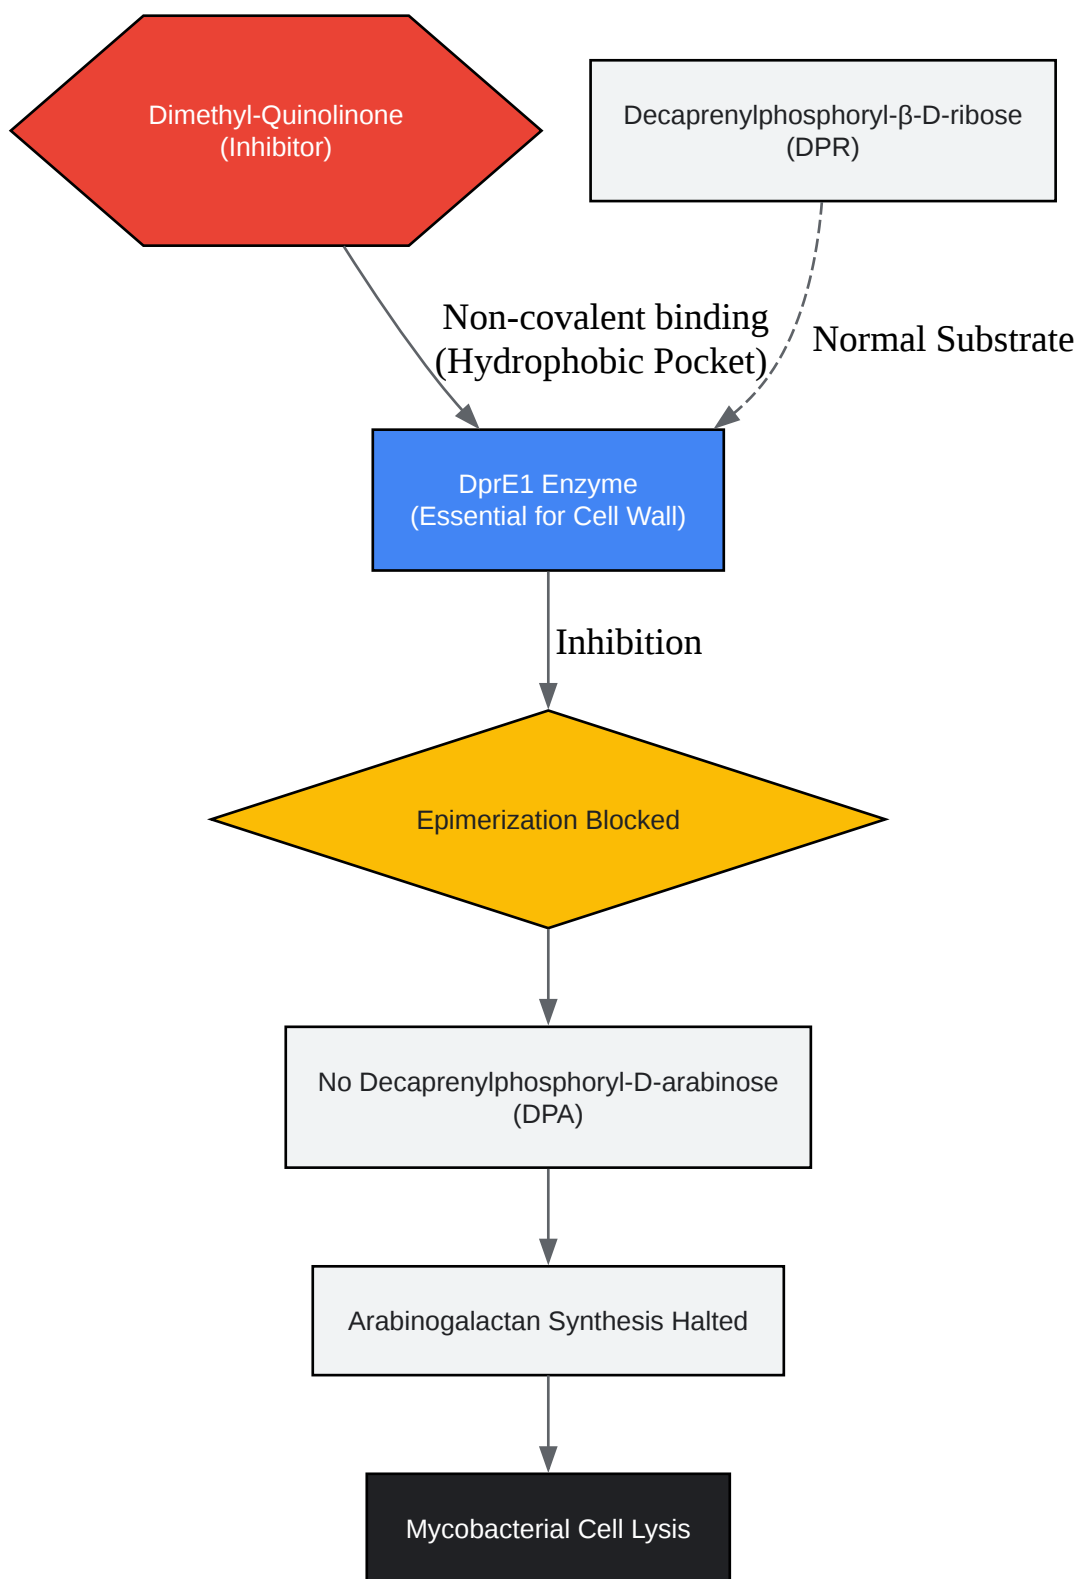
Dimethyl-Quinolinone
(Inhibitor)

Decaprenylphosphoryl-β-D-ribose
(DPR)

Non-covalent binding
(Hydrophobic Pocket)

Normal Substrate

DprE1 Enzyme
(Essential for Cell Wall)

Inhibition

Epimerization Blocked

No Decaprenylphosphoryl-D-arabinose
(DPA)

Arabinogalactan Synthesis Halted

Mycobacterial Cell Lysis